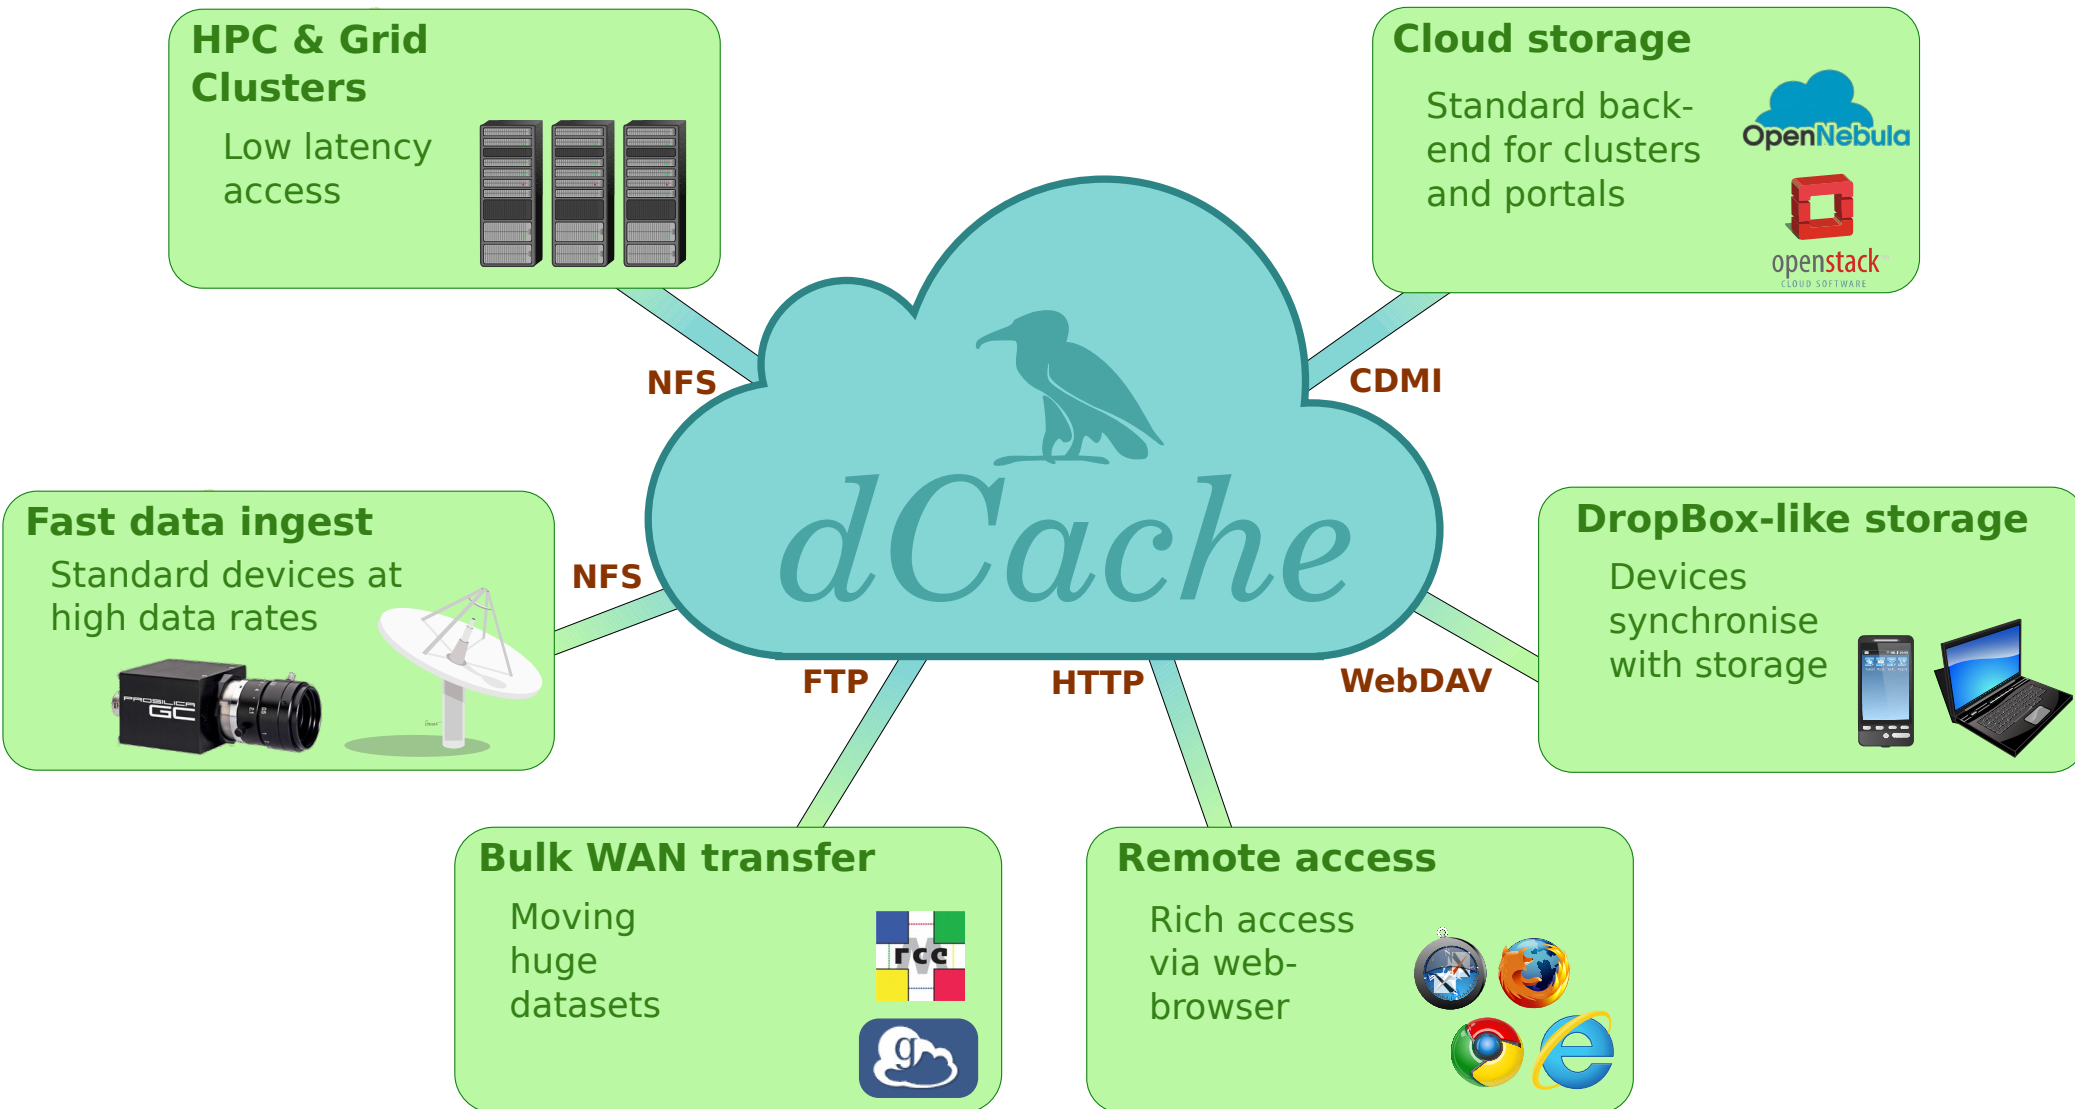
HPC & Grid Clusters

Low latency access

Cloud storage

Standard back-end for clusters and portals

OpenNebula

openstack
CLOUD SOFTWARE

NFS

CDMI

dCache

Fast data ingest

Standard devices at high data rates

PROSILICA GC

NFS

DropBox-like storage

Devices synchronise with storage

FTP

HTTP

WebDAV

Bulk WAN transfer

Moving huge datasets

rcc

Remote access

Rich access via web-browser